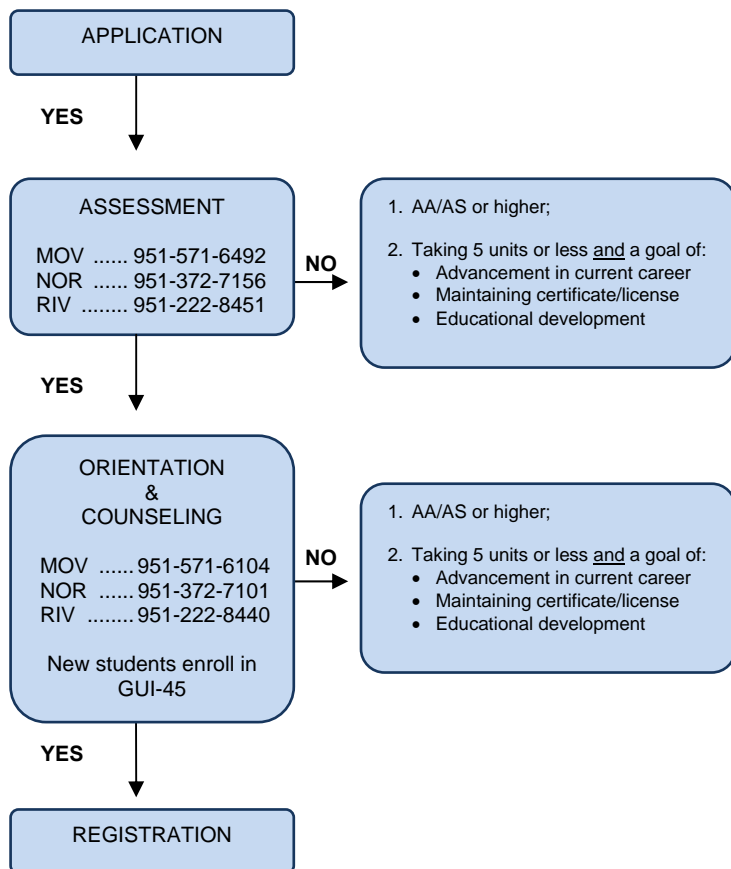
APPLICATION

YES

ASSESSMENT

MOV ...... 951-571-6492
NOR ...... 951-372-7156
RIV ........ 951-222-8451

NO

1. AA/AS or higher;

2. Taking 5 units or less and a goal of:
• Advancement in current career
• Maintaining certificate/license
• Educational development

YES

ORIENTATION
&
COUNSELING

MOV ...... 951-571-6104
NOR ...... 951-372-7101
RIV ........ 951-222-8440

New students enroll in GUI-45

NO

1. AA/AS or higher;

2. Taking 5 units or less and a goal of:
• Advancement in current career
• Maintaining certificate/license
• Educational development

YES

REGISTRATION